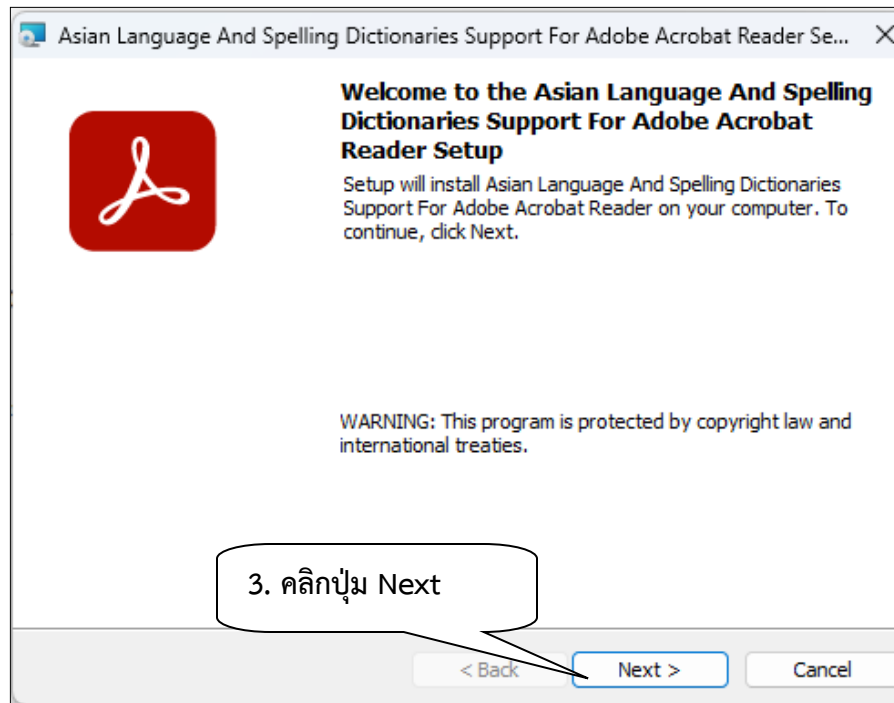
Asian Language And Spelling Dictionaries Support For Adobe Acrobat Reader Se... ✕

Welcome to the Asian Language And Spelling Dictionaries Support For Adobe Acrobat Reader Setup

Setup will install Asian Language And Spelling Dictionaries Support For Adobe Acrobat Reader on your computer. To continue, click Next.

WARNING: This program is protected by copyright law and international treaties.

3. คลิกปุ่ม Next

< Back

Next >

Cancel